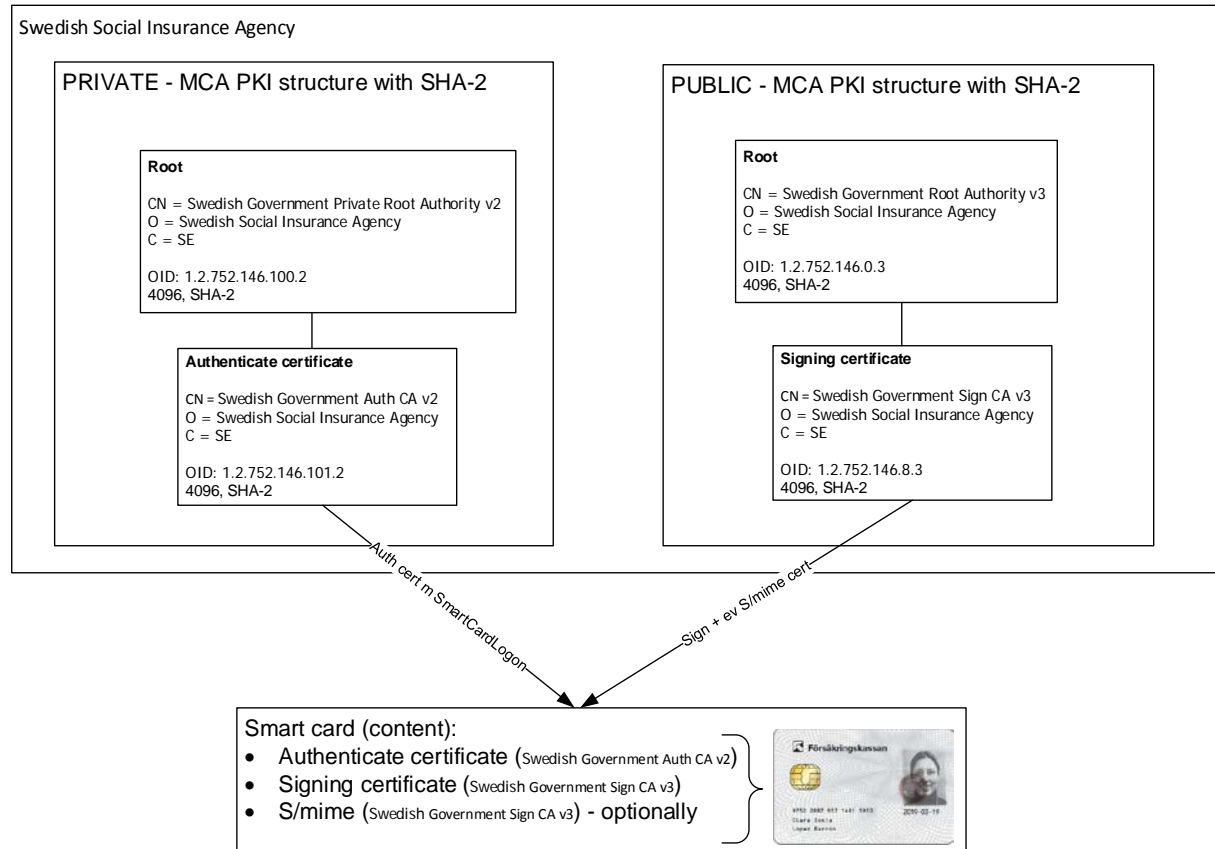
Swedish Social Insurance Agency

PRIVATE - MCA PKI structure with SHA-2

Root

CN = Swedish Government Private Root Authority v2
O = Swedish Social Insurance Agency
C = SE

OID: 1.2.752.146.100.2
4096, SHA-2

Authenticate certificate

CN = Swedish Government Auth CA v2
O = Swedish Social Insurance Agency
C = SE

OID: 1.2.752.146.101.2
4096, SHA-2

PUBLIC - MCA PKI structure with SHA-2

Root

CN = Swedish Government Root Authority v3
O = Swedish Social Insurance Agency
C = SE

OID: 1.2.752.146.0.3
4096, SHA-2

Signing certificate

CN = Swedish Government Sign CA v3
O = Swedish Social Insurance Agency
C = SE

OID: 1.2.752.146.8.3
4096, SHA-2

Auth cert m SmartCardLogon

Sign + ev S/mime cert

Smart card (content):
• Authenticate certificate (Swedish Government Auth CA v2)
• Signing certificate (Swedish Government Sign CA v3)
• S/mime (Swedish Government Sign CA v3) - optionally

Försäkringskassan
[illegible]
2010-02-19
Clara Sonia
Lopez Marron